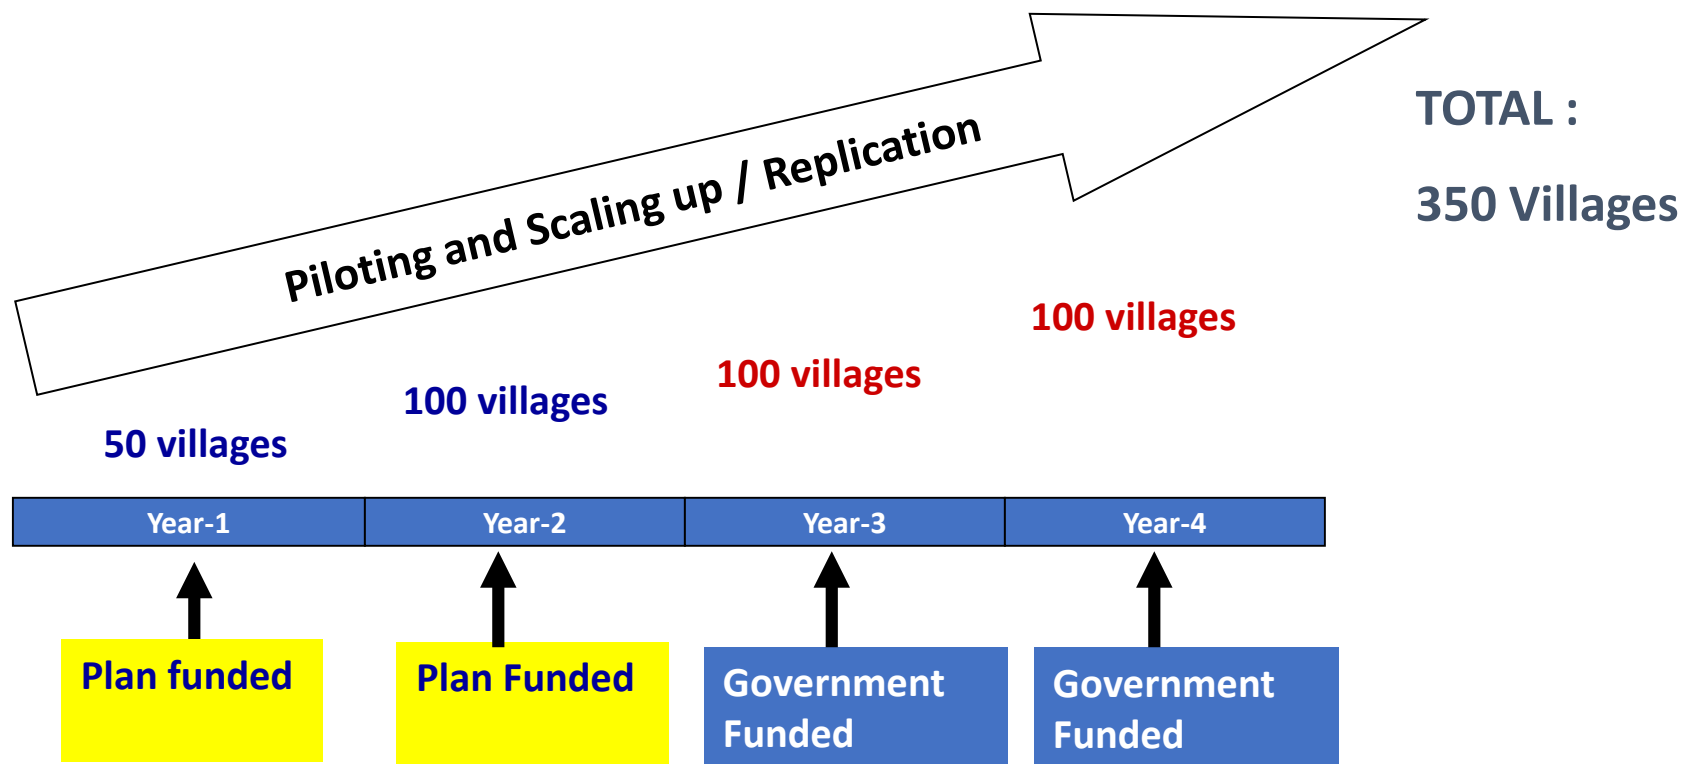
Piloting and Scaling up / Replication

TOTAL :

350 Villages

100 villages

100 villages

100 villages

50 villages

| Year-1 | Year-2 | Year-3 | Year-4 |
|---|---|---|---|

Plan funded

Plan Funded

Government Funded

Government Funded